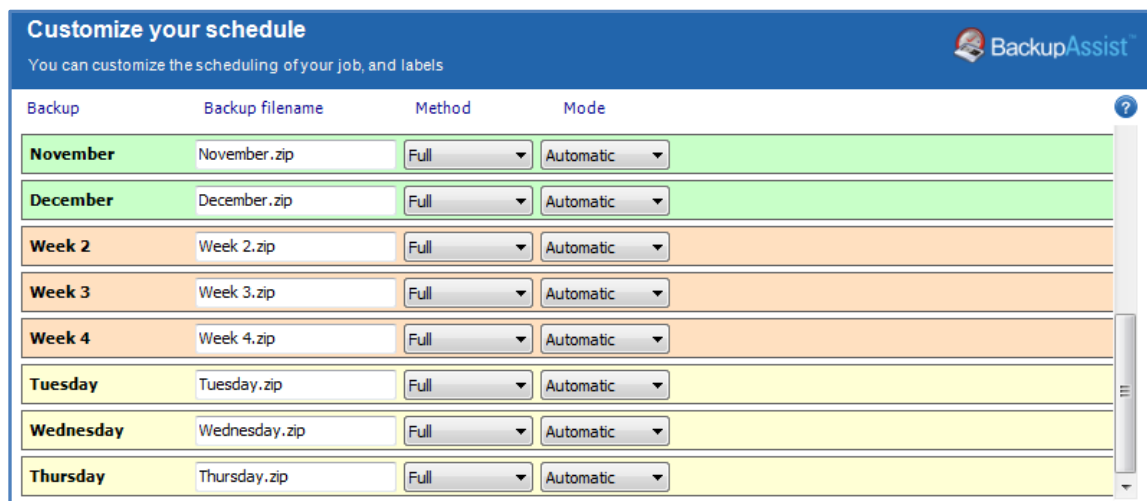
Customize your schedule

You can customize the scheduling of your job, and labels

BackupAssist™

| Backup | Backup filename | Method | Mode |
|---|---|---|---|
| November | November.zip | Full | Automatic |
| December | December.zip | Full | Automatic |
| Week 2 | Week 2.zip | Full | Automatic |
| Week 3 | Week 3.zip | Full | Automatic |
| Week 4 | Week 4.zip | Full | Automatic |
| Tuesday | Tuesday.zip | Full | Automatic |
| Wednesday | Wednesday.zip | Full | Automatic |
| Thursday | Thursday.zip | Full | Automatic |